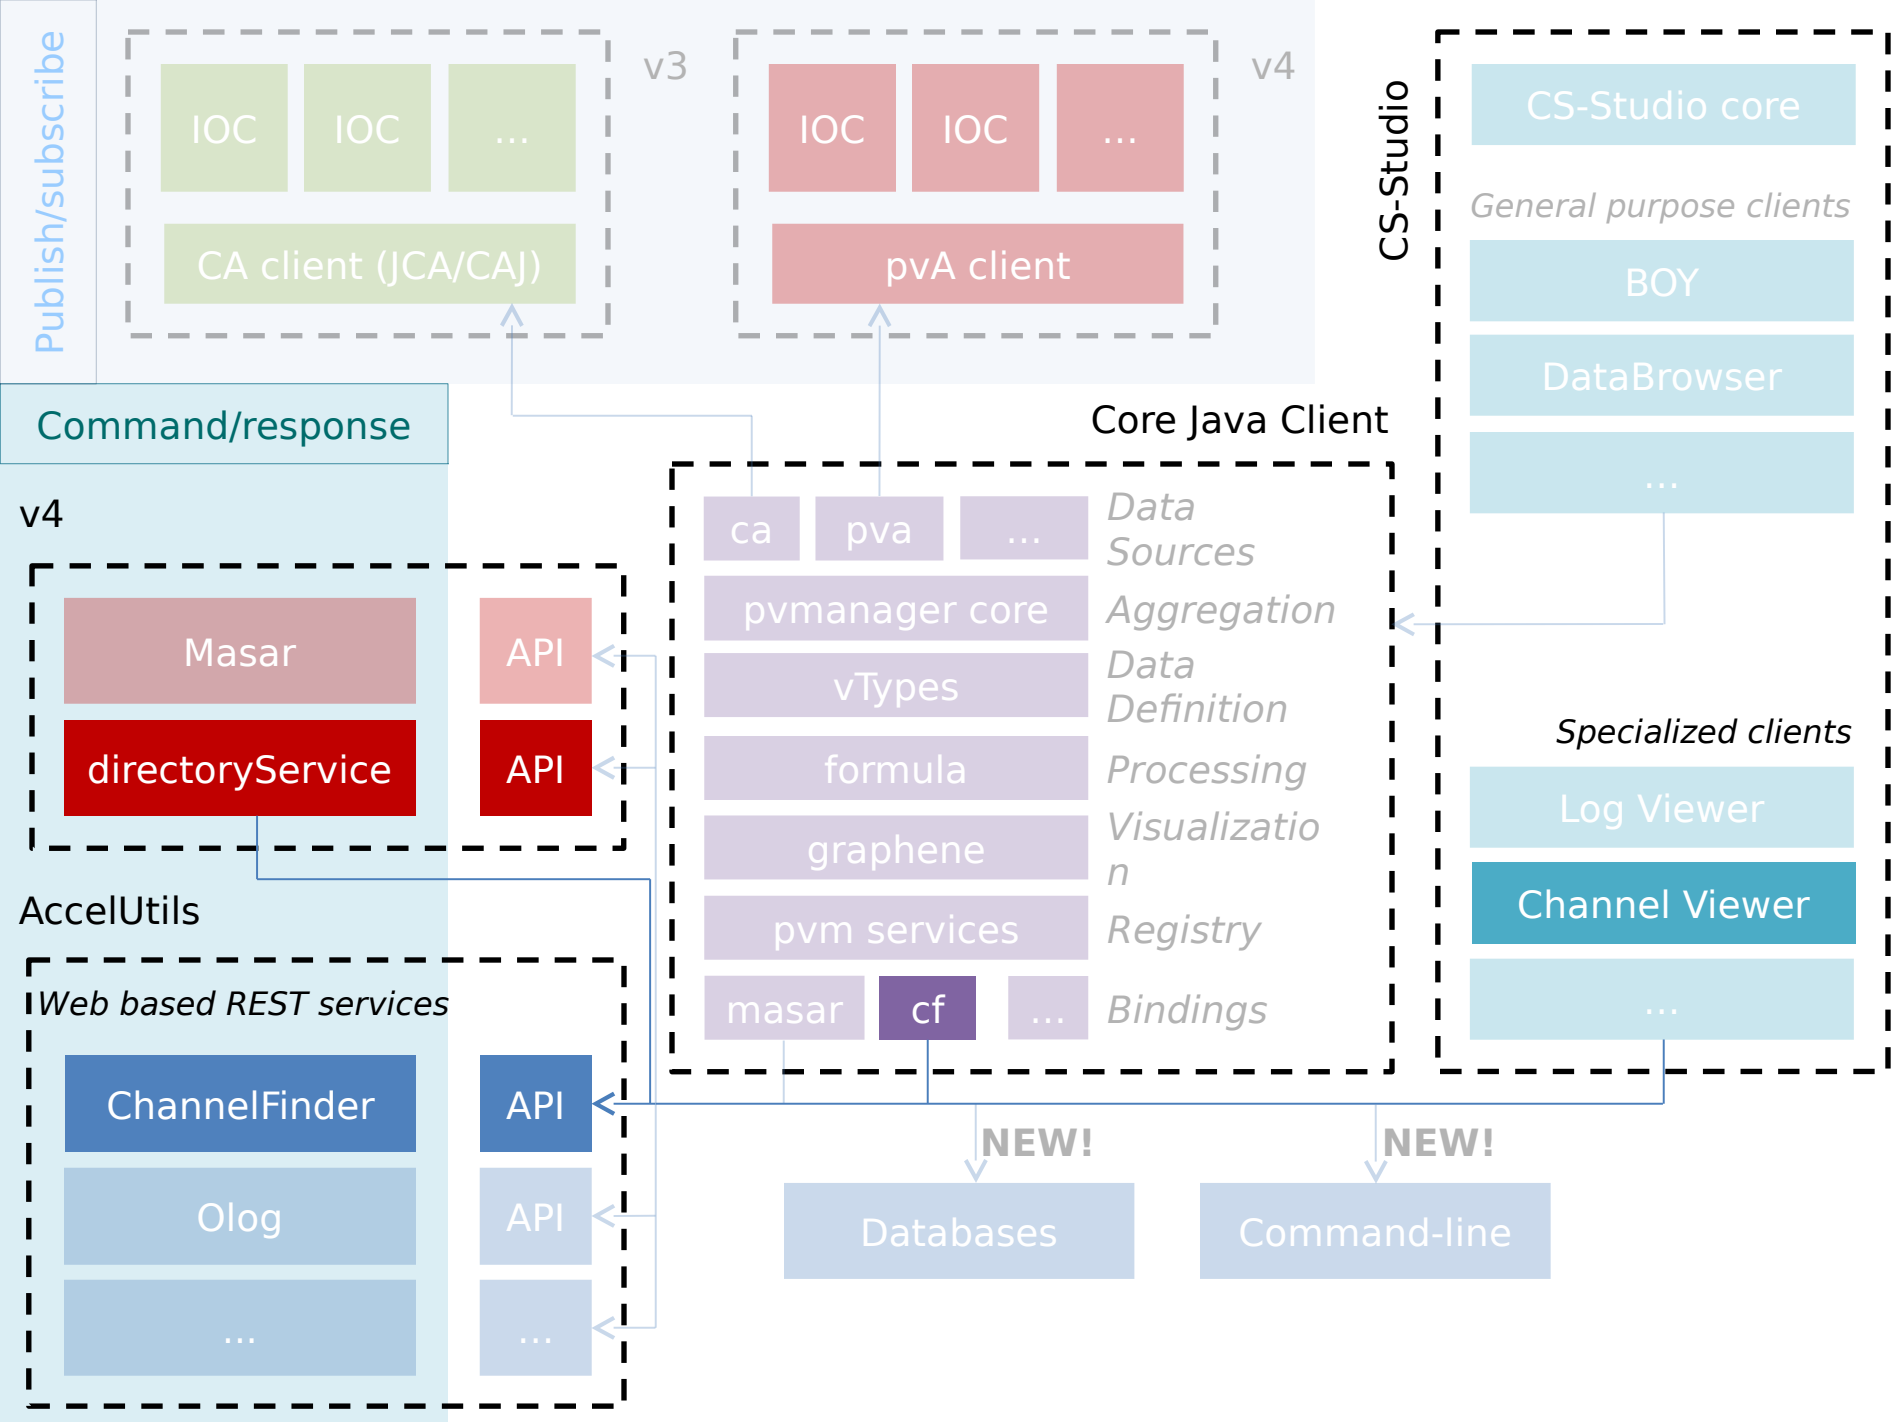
Publish/subscribe

IOC IOC ...

CA client (JCA/CAJ)

v3

IOC IOC ...

pvA client

v4

CS-Studio

CS-Studio core

General purpose clients

BOY

DataBrowser

...

Command/response

Core Java Client

v4

ca pva ...

Data Sources

pvmanager core

Aggregation

vTypes

Data Definition

formula

Processing

graphene

Visualizatio n

pvm services

Registry

masar cf ...

Bindings

Masar

API

directoryService

API

AccelUtils

Web based REST services

ChannelFinder

API

Olog

API

...

...

Specialized clients

Log Viewer

Channel Viewer

...

NEW!

NEW!

Databases

Command-line